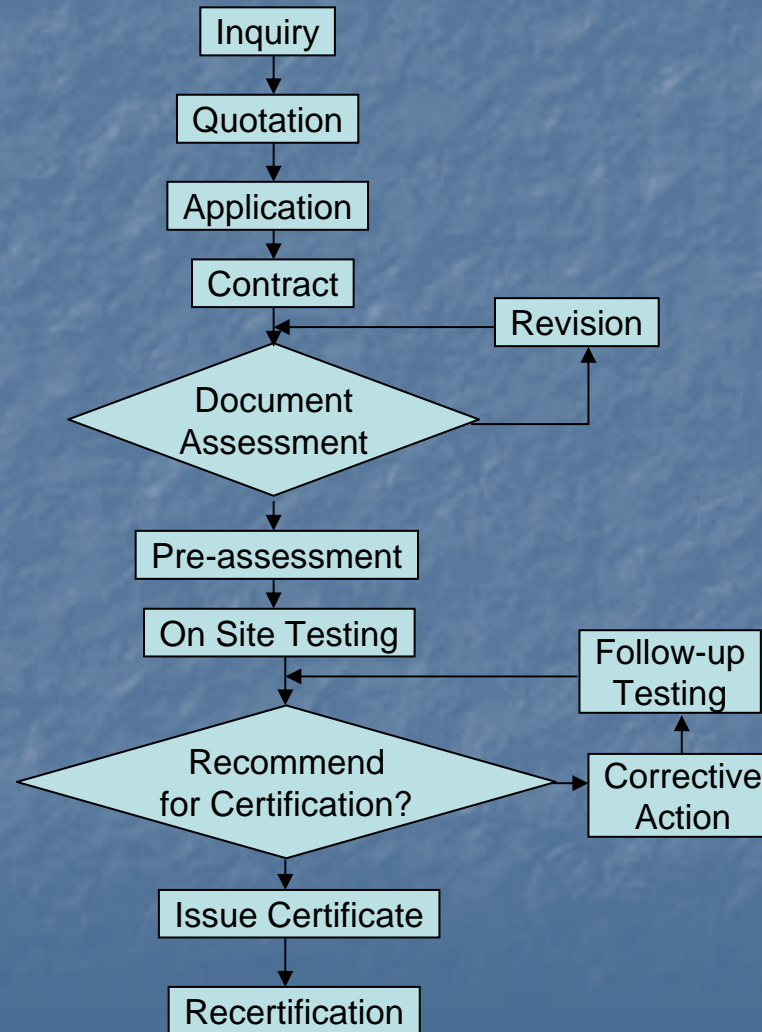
Inquiry

Quotation

Application

Contract

Revision

Document Assessment

Pre-assessment

On Site Testing

Follow-up Testing

Recommend for Certification?

Corrective Action

Issue Certificate

Recertification